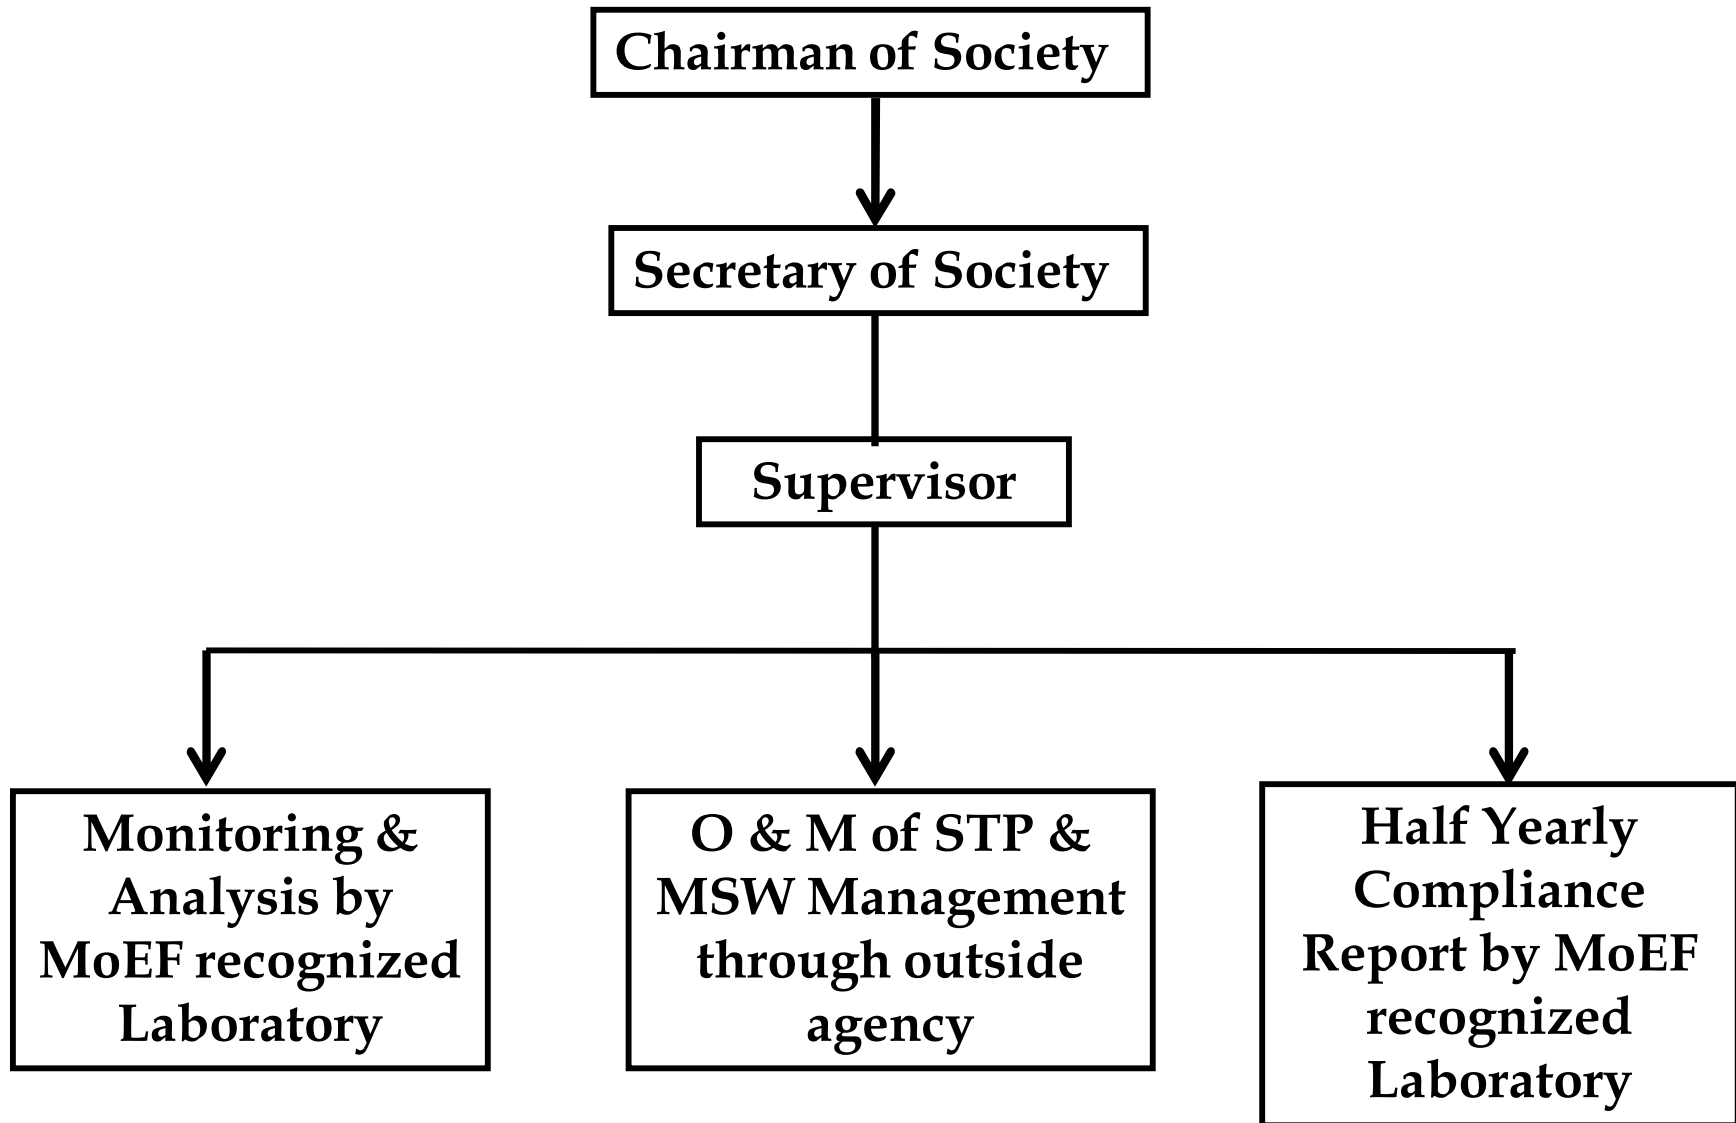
Chairman of Society

Secretary of Society

Supervisor

Monitoring & Analysis by MoEF recognized Laboratory

O & M of STP & MSW Management through outside agency

Half Yearly Compliance Report by MoEF recognized Laboratory